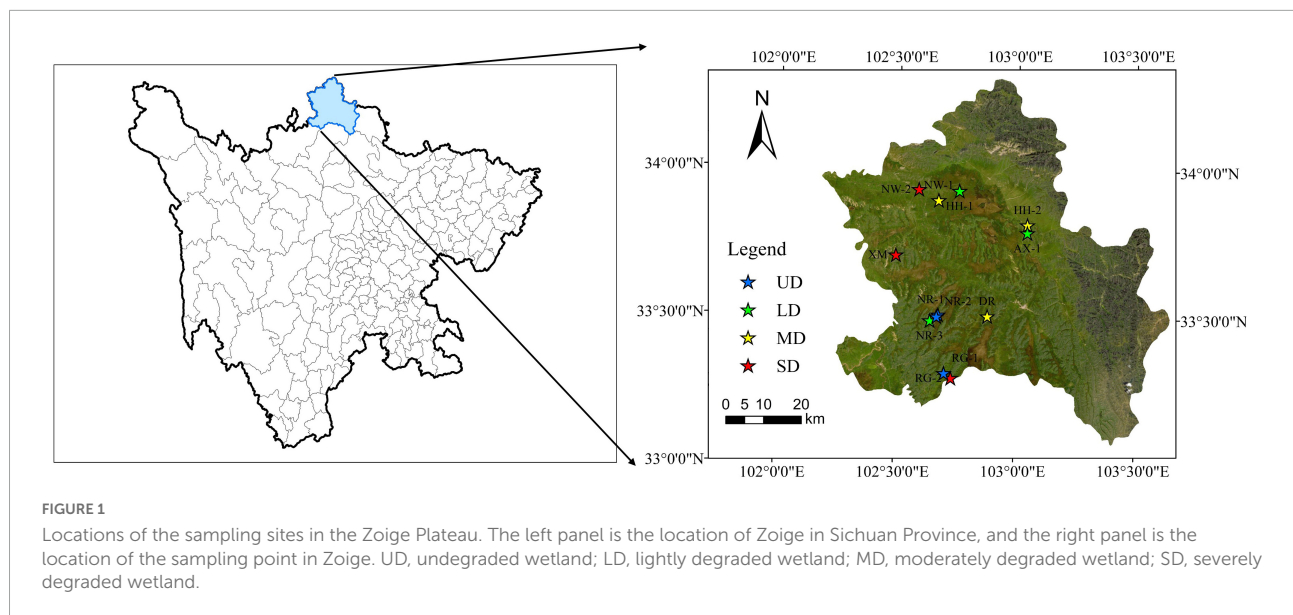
102°0'0"E 102°30'0"E 103°0'0"E 103°30'0"E

N

34°0'0"N

34°0'0"N

NW-2 NW-1

HH-1

HH-2

AX-1

Legend

XM

UD

LD

MD

SD

NR-1 NR-2 DR

33°30'0"N

33°30'0"N

NR-3

RG-1

RG-2

0 5 10 20 km

33°0'0"N

102°0'0"E 102°30'0"E 103°0'0"E 103°30'0"E

FIGURE 1

Locations of the sampling sites in the Zoige Plateau. The left panel is the location of Zoige in Sichuan Province, and the right panel is the location of the sampling point in Zoige. UD, undegraded wetland; LD, lightly degraded wetland; MD, moderately degraded wetland; SD, severely degraded wetland.